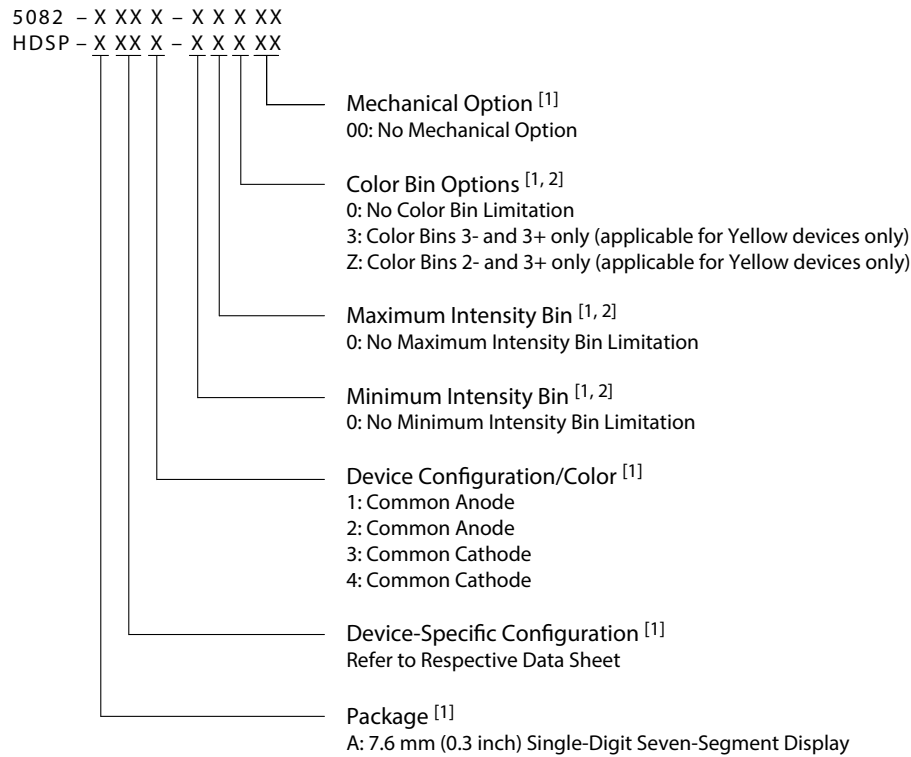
5082 – X XX X – X X X XX
HDSP – X XX X – X X X XX

Mechanical Option [1]
00: No Mechanical Option

Color Bin Options [1, 2]
0: No Color Bin Limitation
3: Color Bins 3- and 3+ only (applicable for Yellow devices only)
Z: Color Bins 2- and 3+ only (applicable for Yellow devices only)

Maximum Intensity Bin [1, 2]
0: No Maximum Intensity Bin Limitation

Minimum Intensity Bin [1, 2]
0: No Minimum Intensity Bin Limitation

Device Configuration/Color [1]
1: Common Anode
2: Common Anode
3: Common Cathode
4: Common Cathode

Device-Specific Configuration [1]
Refer to Respective Data Sheet

Package [1]
A: 7.6 mm (0.3 inch) Single-Digit Seven-Segment Display